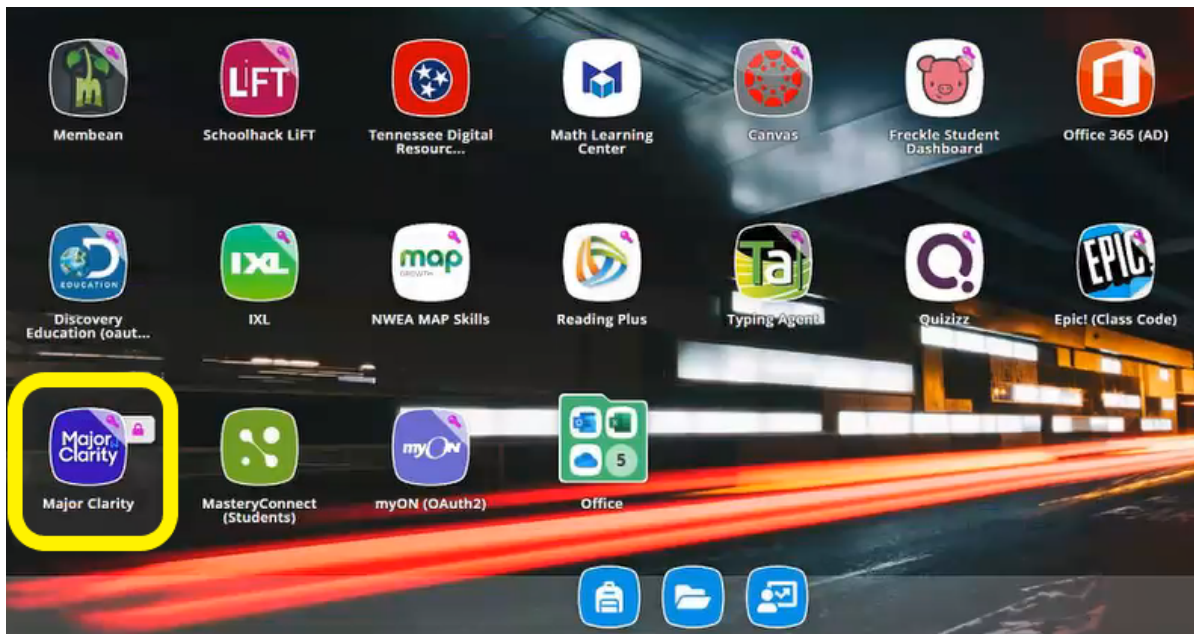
Membean

LiFT
Schoolhack LiFT

Tennessee Digital Resourc...

Math Learning Center

Canvas

Freckle Student Dashboard

Office 365 (AD)

EDUCATION
Discovery Education (oaut...

IXL
IXL

map GROWTH
NWEA MAP Skills

Reading Plus

Ta
Typing Agent

Quizizz

EPIC!
Epic! (Class Code)

Major Clarity
Major Clarity

MasteryConnect (Students)

myON
myON (OAuth2)

5
Office